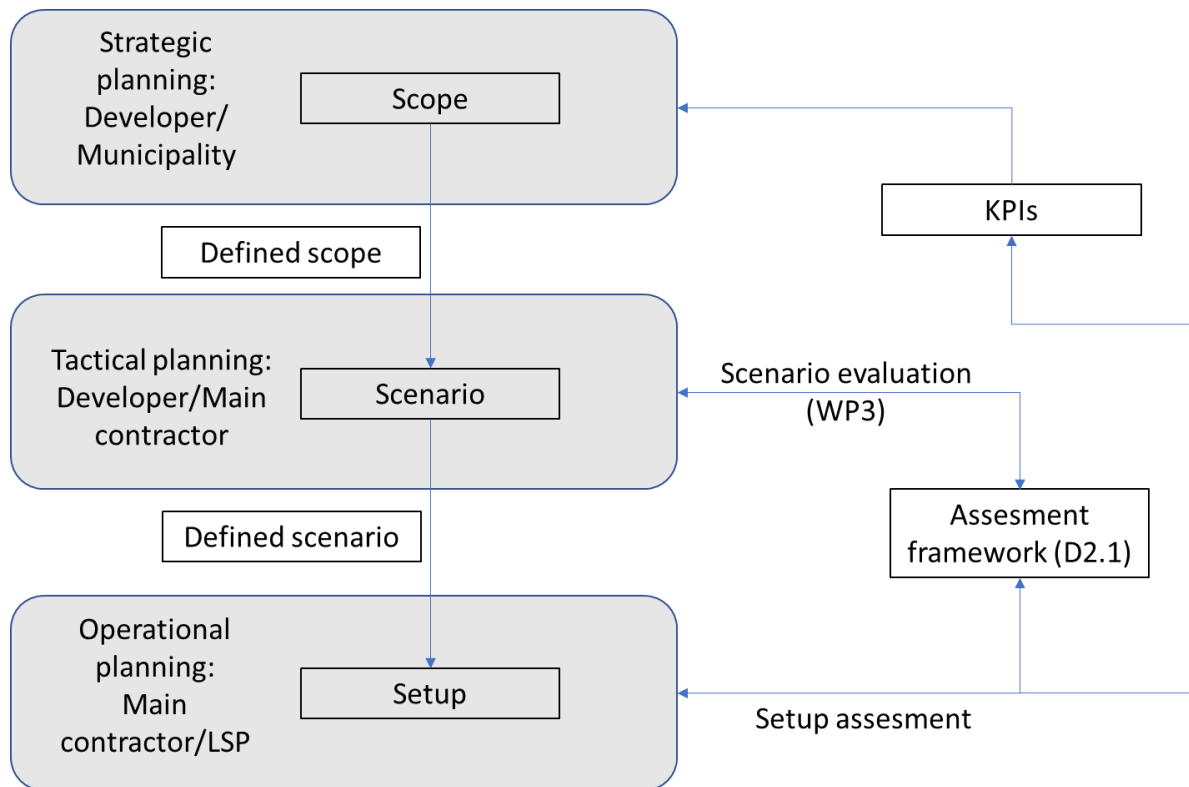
Strategic planning: Developer/ Municipality

Scope

KPIs

Defined scope

Tactical planning: Developer/Main contractor

Scenario

Scenario evaluation (WP3)

Assesement framework (D2.1)

Defined scenario

Operational planning: Main contractor/LSP

Setup

Setup assesment